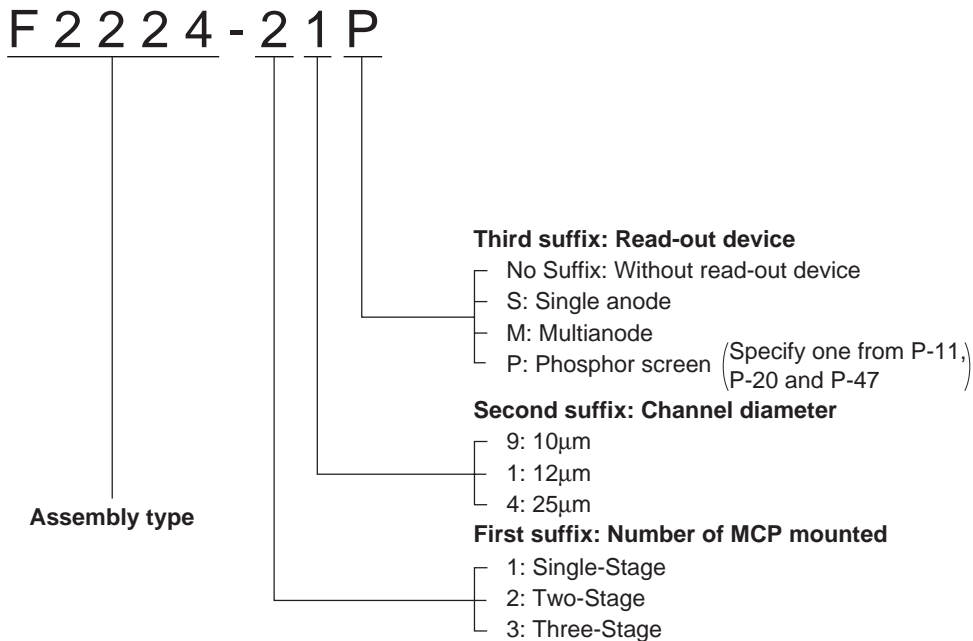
F 2 2 2 4 - 2 1 P

Third suffix: Read-out device
No Suffix: Without read-out device
S: Single anode
M: Multianode
P: Phosphor screen (Specify one from P-11, P-20 and P-47)

Second suffix: Channel diameter
9: 10μm
1: 12μm
4: 25μm

Assembly type

First suffix: Number of MCP mounted
1: Single-Stage
2: Two-Stage
3: Three-Stage